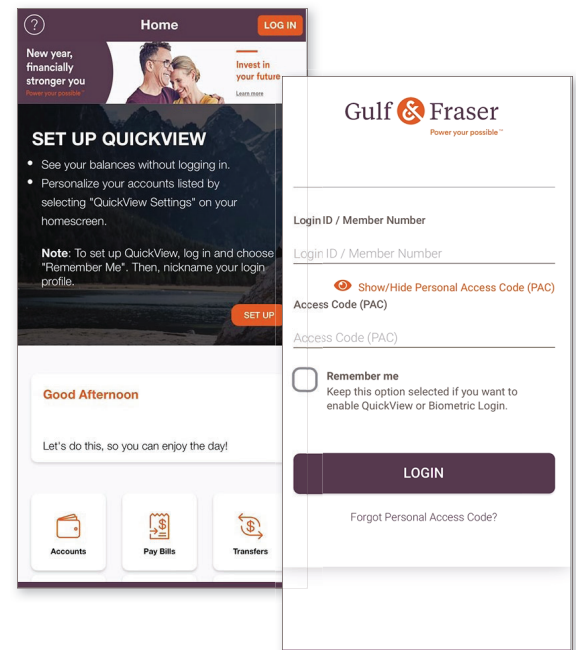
?
Home
LOG IN

New year, financially stronger you
Power your possible™

Invest in your future
Learn more

SET UP QUICKVIEW
• See your balances without logging in.
• Personalize your accounts listed by selecting "QuickView Settings" on your homescreen.

Note: To set up QuickView, log in and choose "Remember Me". Then, nickname your login profile.

SET UP

Good Afternoon

Let's do this, so you can enjoy the day!

Accounts
Pay Bills
Transfers

Gulf & Fraser
Power your possible™

Login ID / Member Number
Login ID / Member Number

Show/Hide Personal Access Code (PAC)
Access Code (PAC)
Access Code (PAC)

Remember me
Keep this option selected if you want to enable QuickView or Biometric Login.

LOGIN

Forgot Personal Access Code?